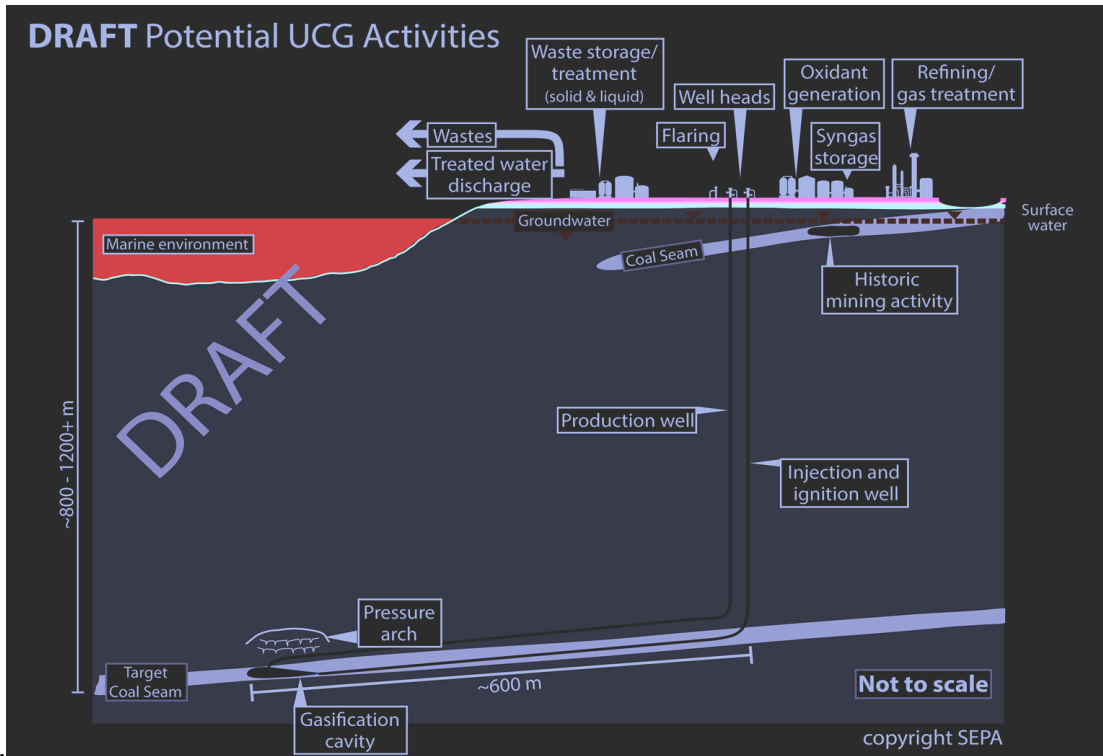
DRAFT Potential UCG Activities

Waste storage/ treatment (solid & liquid)

Well heads

Oxidant generation

Refining/ gas treatment

Wastes

Treated water discharge

Flaring

Syngas storage

Groundwater

Surface water

Marine environment

Coal Seam

Historic mining activity

DRAFT

~800 - 1200+ m

Production well

Injection and ignition well

Pressure arch

Target Coal Seam

~600 m

Gasification cavity

Not to scale

copyright SEPA